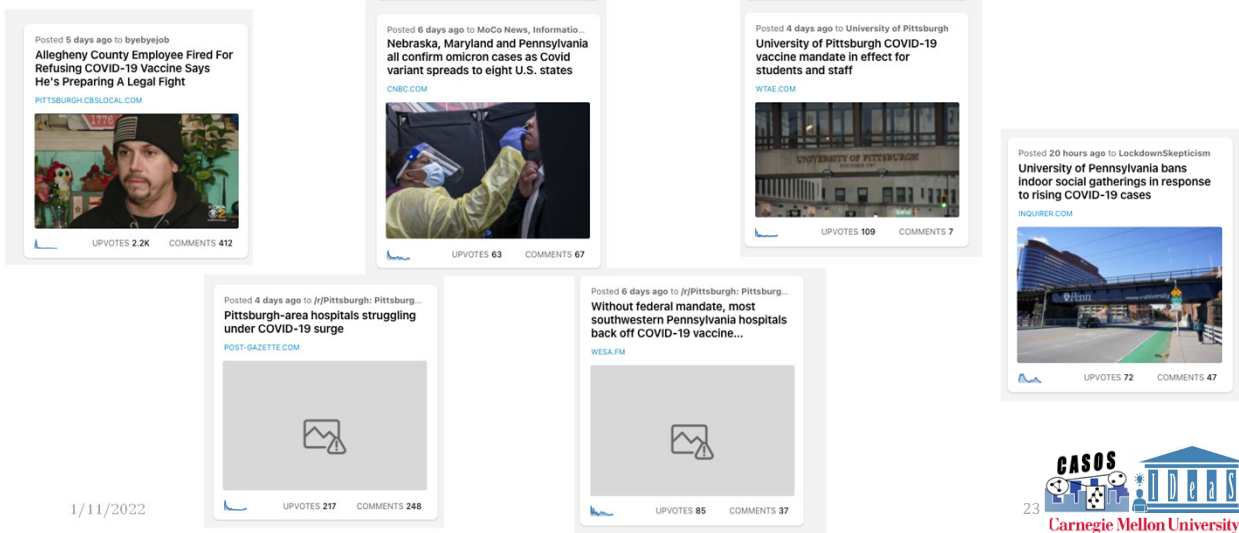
Posted 5 days ago to byebyejob
Allegheny County Employee Fired For Refusing COVID-19 Vaccine Says He's Preparing A Legal Fight
PITTSBURGH.CBSLOCAL.COM
UPVOTES 2.2K COMMENTS 412

Posted 6 days ago to MoCo News, Informatio...
Nebraska, Maryland and Pennsylvania all confirm omicron cases as Covid variant spreads to eight U.S. states
CNBC.COM
UPVOTES 63 COMMENTS 67

Posted 4 days ago to University of Pittsburgh
University of Pittsburgh COVID-19 vaccine mandate in effect for students and staff
WTAE.COM
UNIVERSITY OF PITTSBURGH
UPVOTES 109 COMMENTS 7

Posted 20 hours ago to LockdownSkepticism
University of Pennsylvania bans indoor social gatherings in response to rising COVID-19 cases
INQUIRER.COM
Penn
UPVOTES 72 COMMENTS 47

Posted 4 days ago to /r/Pittsburgh: Pittsburg...
Pittsburgh-area hospitals struggling under COVID-19 surge
POST-GAZETTE.COM
UPVOTES 217 COMMENTS 248

Posted 6 days ago to /r/Pittsburgh: Pittsburg...
Without federal mandate, most southwestern Pennsylvania hospitals back off COVID-19 vaccine...
WESA.FM
UPVOTES 85 COMMENTS 37

1/11/2022
23
CASOS
IDeaS
Carnegie Mellon University